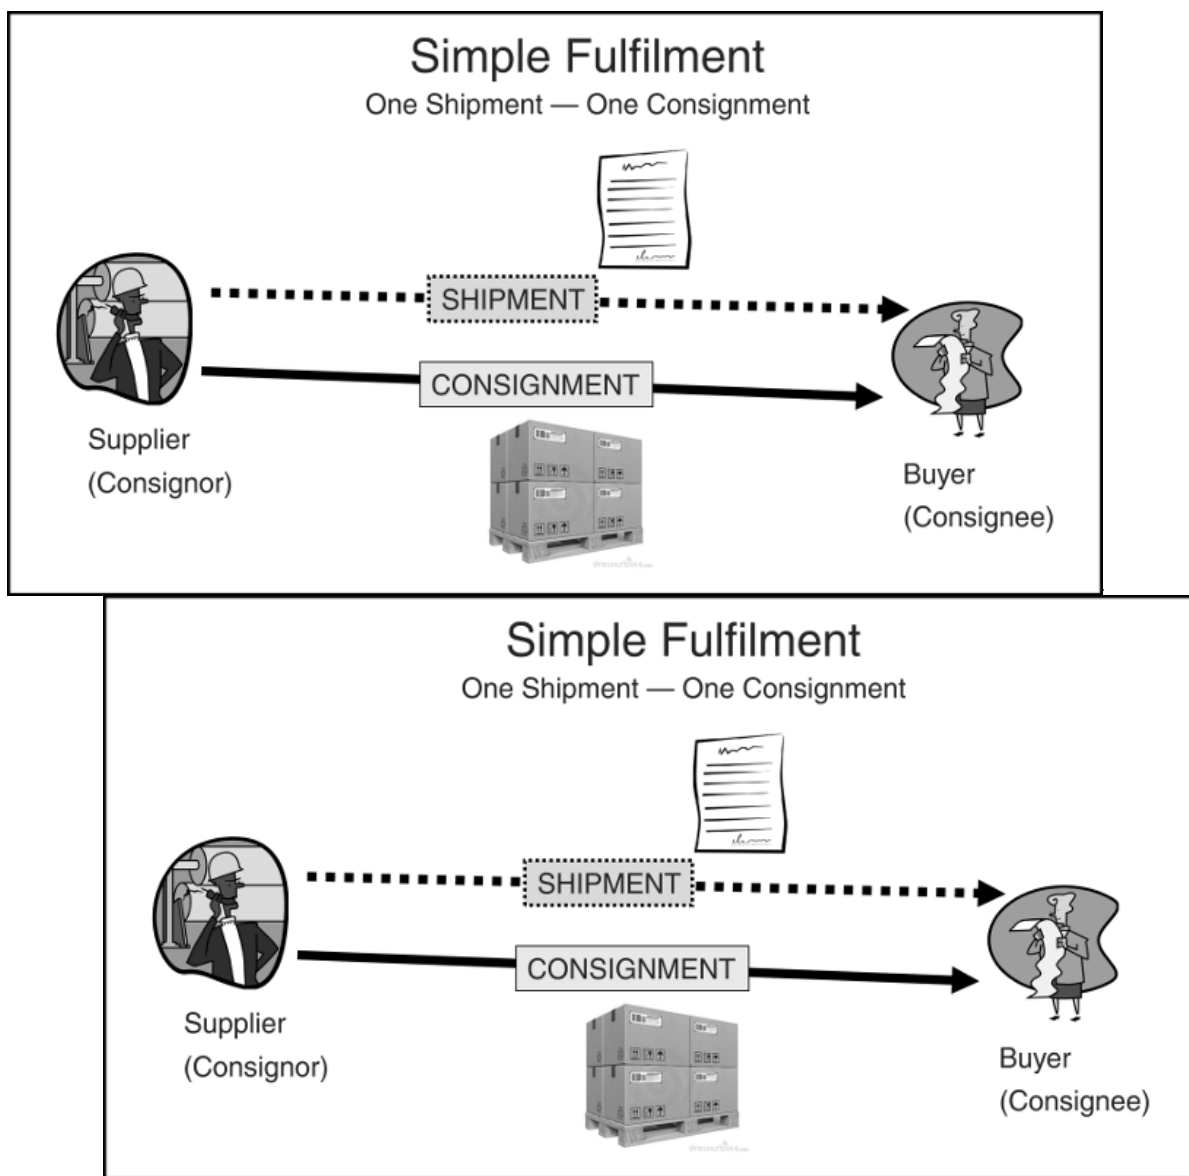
Simple Fulfilment

One Shipment — One Consignment

SHIPMENT

CONSIGNMENT

Supplier
(Consignor)

Buyer
(Consignee)

Simple Fulfilment

One Shipment — One Consignment

SHIPMENT

CONSIGNMENT

Supplier
(Consignor)

Buyer
(Consignee)